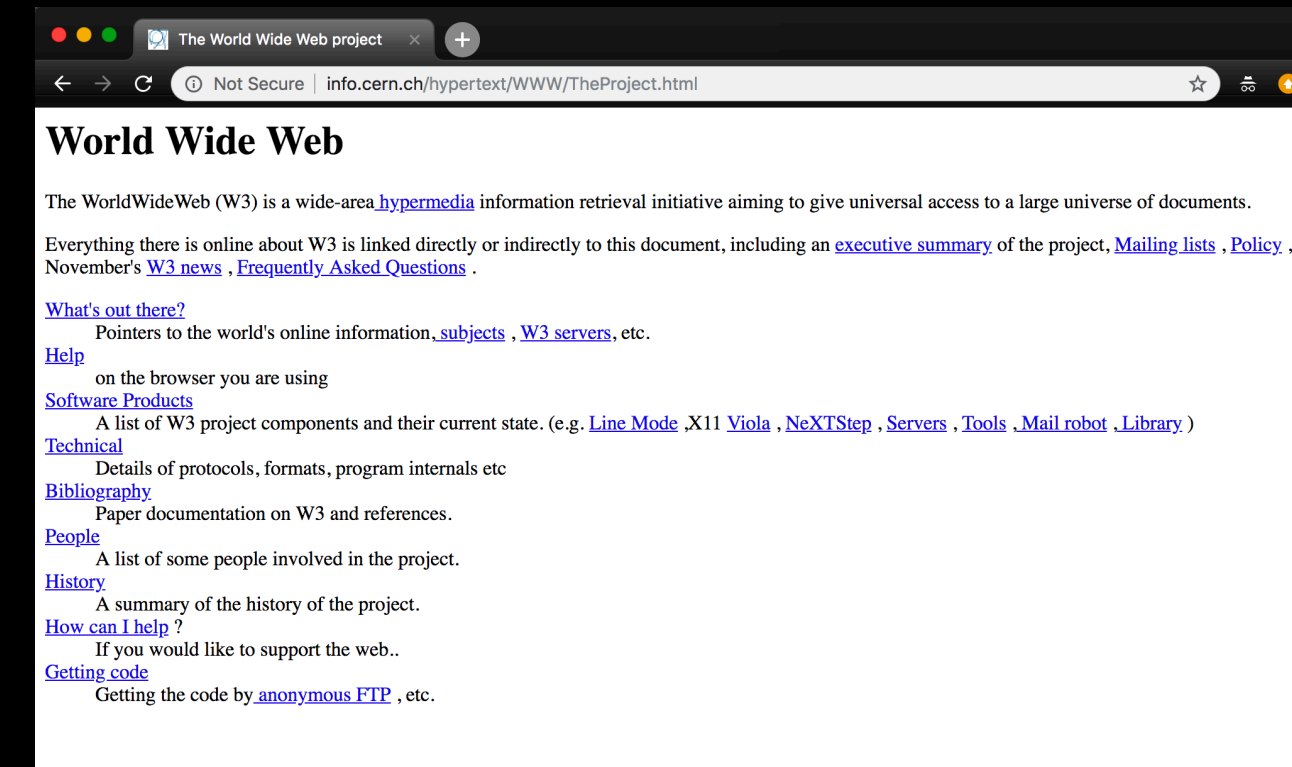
The World Wide Web project ×

Not Secure | info.cern.ch/hypertext/WWW/TheProject.html

World Wide Web

The WorldWideWeb (W3) is a wide-area hypermedia information retrieval initiative aiming to give universal access to a large universe of documents.

Everything there is online about W3 is linked directly or indirectly to this document, including an executive summary of the project, Mailing lists , Policy , November's W3 news , Frequently Asked Questions .

What's out there?
Pointers to the world's online information, subjects , W3 servers, etc.
Help
on the browser you are using
Software Products
A list of W3 project components and their current state. (e.g. Line Mode ,X11 Viola , NeXTStep , Servers , Tools , Mail robot , Library )
Technical
Details of protocols, formats, program internals etc
Bibliography
Paper documentation on W3 and references.
People
A list of some people involved in the project.
History
A summary of the history of the project.
How can I help ?
If you would like to support the web..
Getting code
Getting the code by anonymous FTP , etc.